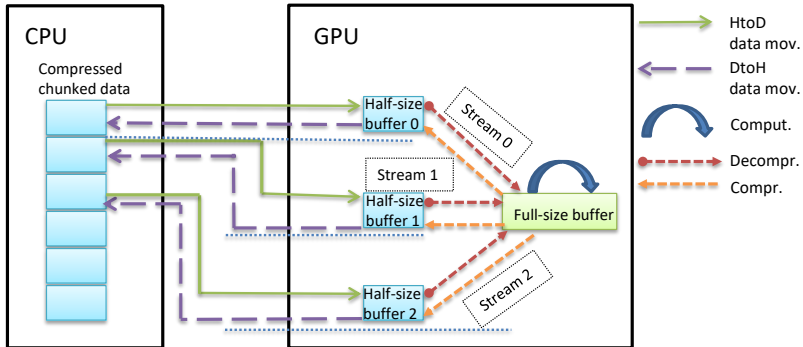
CPU

Compressed chunked data

GPU

Half-size buffer 0

Stream 0

Stream 1

Half-size buffer 1

Full-size buffer

Half-size buffer 2

Stream 2

HtoD data mov.

DtoH data mov.

Comput.

Decompr.

Compr.